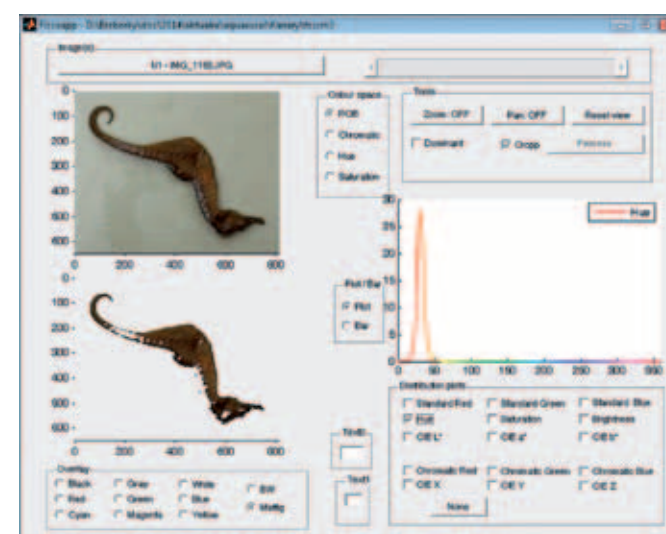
Fcoapp - D:\Ambiently\src\2014\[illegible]

Image(s)

1/1 - IMG_1180.JPG

0
100
200
300
400
500
600
0 200 400 600 800

Colour space
RGB
Chromatic
Hue
Saturation

Tools
Zoom OFF
Pan OFF
Reset view
Dominant
Cropp
Release

30
25
20
15
10
5
0
0 50 100 150 200 250 300 350

Hue

RM / Bw
RM
Bw

0
100
200
300
400
500
600
0 200 400 600 800

Distribution plots
Standard Red
Standard Green
Standard Blue
RGB
Saturation
Brightness
CIE L*
CIE a*
CIE b*
Chromatic Red
Chromatic Green
Chromatic Blue
CIE X
CIE Y
CIE Z
None

Thr(0)

Thr(1)

Overlay
Black
Gray
White
BW
Red
Green
Blue
Cyan
Magenta
Yellow
Mattig